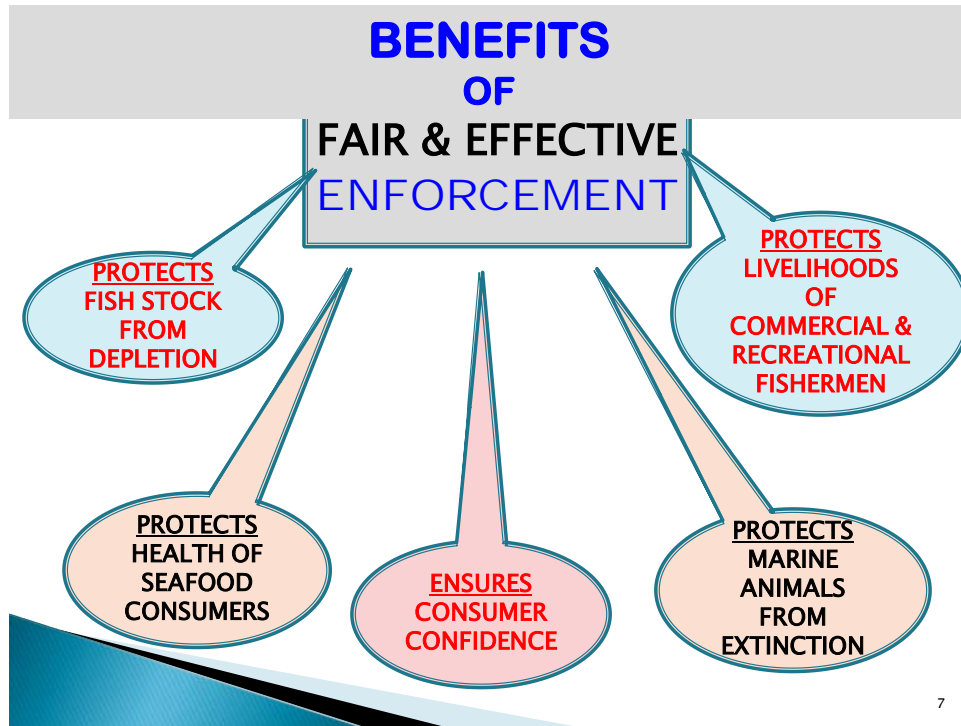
BENEFITS
OF

FAIR & EFFECTIVE
ENFORCEMENT

PROTECTS
FISH STOCK
FROM
DEPLETION

PROTECTS
LIVELIHOODS
OF
COMMERCIAL &
RECREATIONAL
FISHERMEN

PROTECTS
HEALTH OF
SEAFOOD
CONSUMERS

ENSURES
CONSUMER
CONFIDENCE

PROTECTS
MARINE
ANIMALS
FROM
EXTINCTION

7